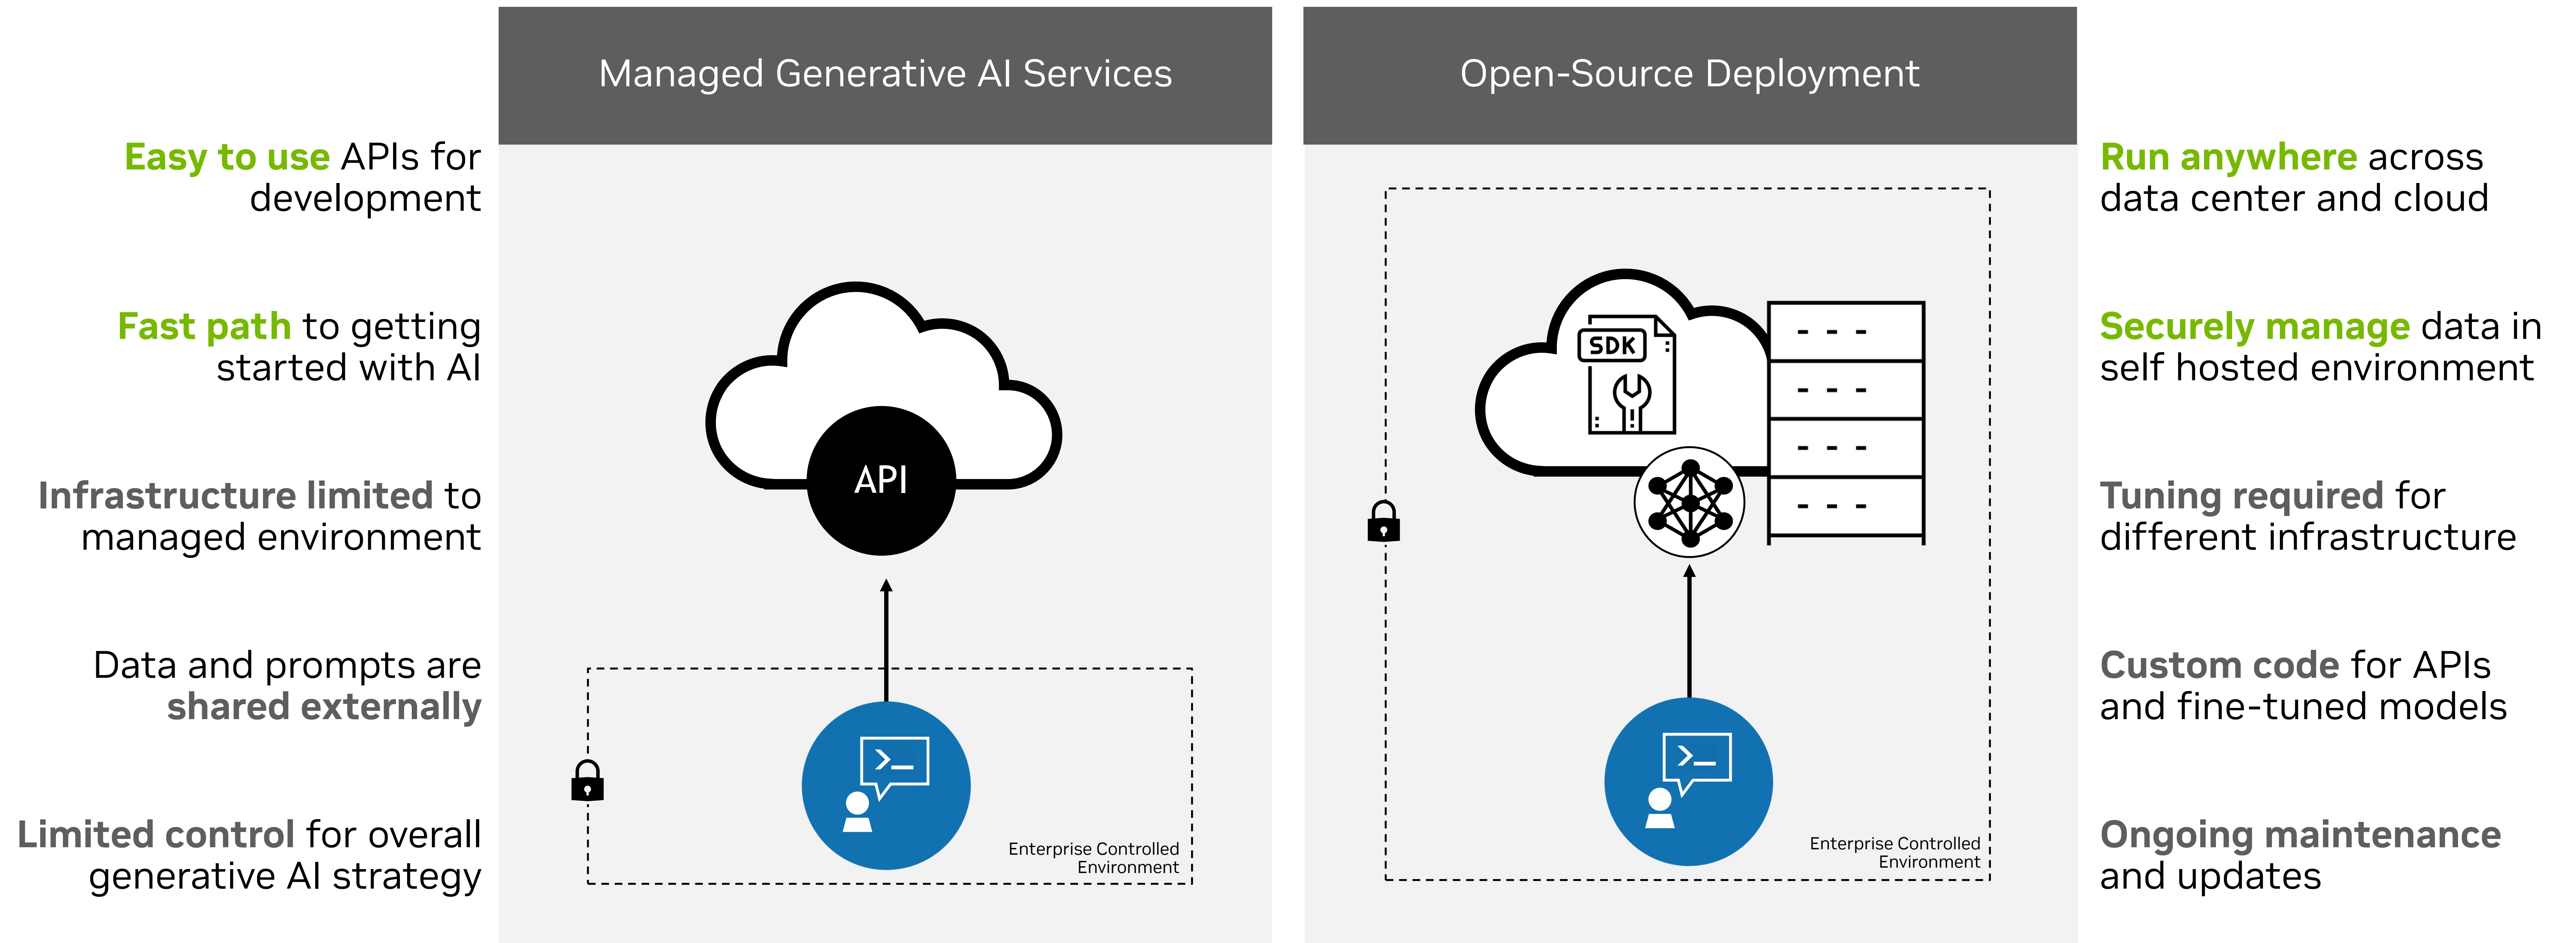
Easy to use APIs for development

Fast path to getting started with AI

Infrastructure limited to managed environment

Data and prompts are shared externally

Limited control for overall generative AI strategy

Managed Generative AI Services

API

Enterprise Controlled Environment

Open-Source Deployment

SDK

- - -

- - -

- - -

- - -

Enterprise Controlled Environment

Run anywhere across data center and cloud

Securely manage data in self hosted environment

Tuning required for different infrastructure

Custom code for APIs and fine-tuned models

Ongoing maintenance and updates